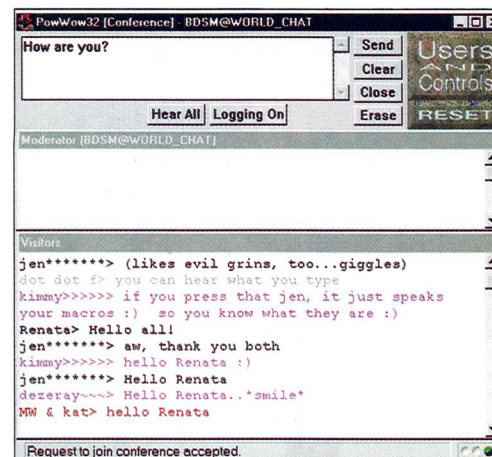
PowWow32 [Conference] - BDSM@WORLD_CHAT

How are you?

Send
Clear
Close
Erase

Users AND Controls RESET

Hear All
Logging On

Moderator (BDSM@WORLD_CHAT)

Visitors

jen*******> (likes evil grins, too...giggles)
dot dot f> you can hear what you type
kimmy>>>>>> if you press that jen, it just speaks your macros :) so you know what they are :)
Renata> Hello all!
jen*******> aw, thank you both
kimmy>>>>>> hello Renata :)
jen*******> Hello Renata
dezeray~~~> Hello Renata..*smile*
MW & kat> hello Renata

Request to join conference accepted.